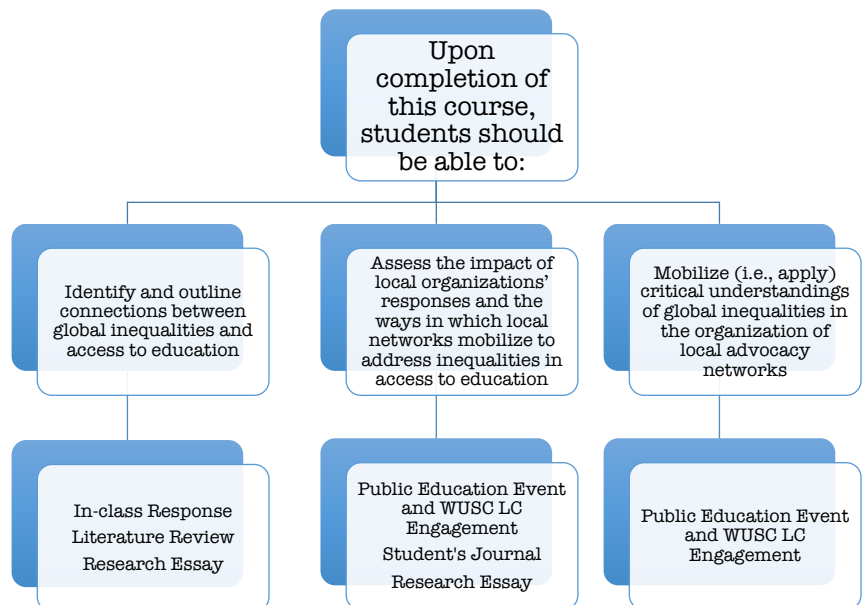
Upon completion of this course, students should be able to:

Identify and outline connections between global inequalities and access to education

Assess the impact of local organizations' responses and the ways in which local networks mobilize to address inequalities in access to education

Mobilize (i.e., apply) critical understandings of global inequalities in the organization of local advocacy networks

In-class Response
Literature Review
Research Essay

Public Education Event and WUSC LC Engagement
Student's Journal
Research Essay

Public Education Event and WUSC LC Engagement